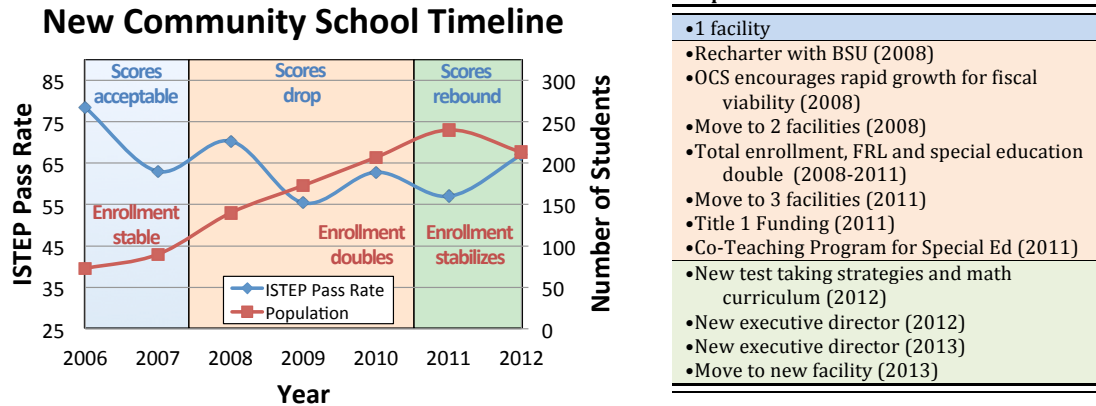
New Community School Timeline

ISTEP Pass Rate

Number of Students

85
75
65
55
45
35
25

300
250
200
150
100
50
0

Scores acceptable

Scores drop

Scores rebound

Enrollment stable

Enrollment doubles

Enrollment stabilizes

ISTEP Pass Rate
Population

2006 2007 2008 2009 2010 2011 2012

Year

•1 facility
•Recharter with BSU (2008)
•OCS encourages rapid growth for fiscal viability (2008)
•Move to 2 facilities (2008)
•Total enrollment, FRL and special education double (2008-2011)
•Move to 3 facilities (2011)
•Title 1 Funding (2011)
•Co-Teaching Program for Special Ed (2011)
•New test taking strategies and math curriculum (2012)
•New executive director (2012)
•New executive director (2013)
•Move to new facility (2013)